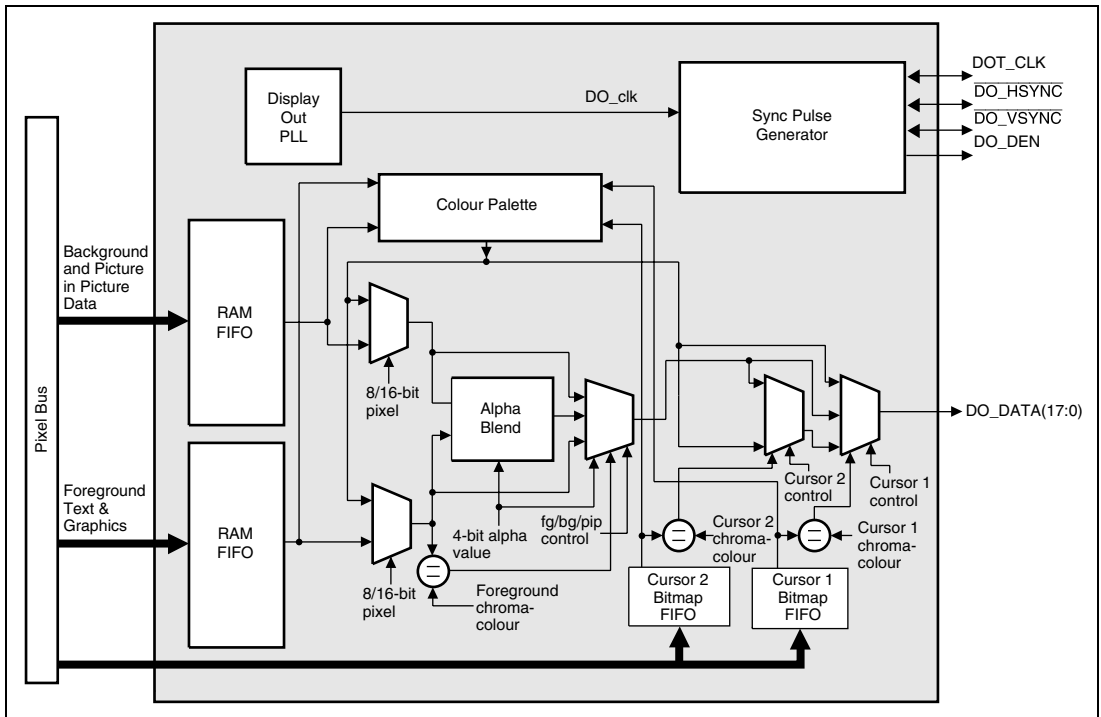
Display Out PLL

DO_clk

Sync Pulse Generator

DOT_CLK

$\overline{DO\_HSYNC}$

$\overline{DO\_VSYNC}$

DO_DEN

Colour Palette

Pixel Bus

Background and Picture in Picture Data

RAM FIFO

8/16-bit pixel

Alpha Blend

DO_DATA(17:0)

Foreground Text & Graphics

RAM FIFO

4-bit alpha value

fg/bg/pip control

Cursor 2 control

Cursor 1 control

Cursor 2 chroma-colour

Cursor 1 chroma-colour

8/16-bit pixel

Foreground chroma-colour

Cursor 2 Bitmap FIFO

Cursor 1 Bitmap FIFO